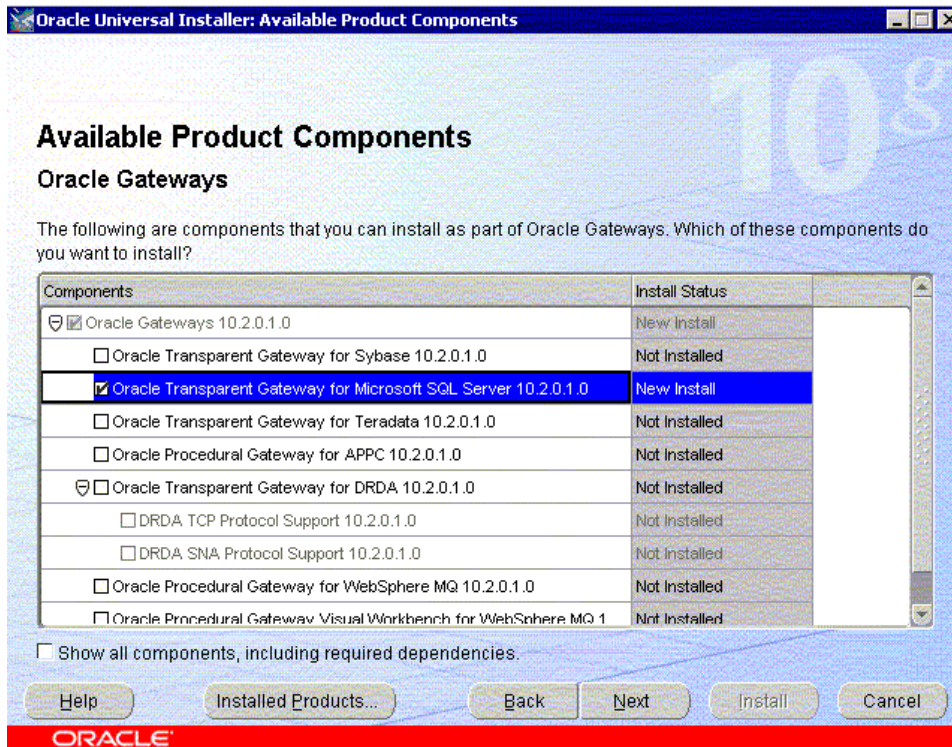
Oracle Universal Installer: Available Product Components

10g

Available Product Components

Oracle Gateways

The following are components that you can install as part of Oracle Gateways. Which of these components do you want to install?

| Components | Install Status |
|---|---|
| Oracle Gateways 10.2.0.1.0 | New Install |
| Oracle Transparent Gateway for Sybase 10.2.0.1.0 | Not Installed |
| Oracle Transparent Gateway for Microsoft SQL Server 10.2.0.1.0 | New Install |
| Oracle Transparent Gateway for Teradata 10.2.0.1.0 | Not Installed |
| Oracle Procedural Gateway for APPC 10.2.0.1.0 | Not Installed |
| Oracle Transparent Gateway for DRDA 10.2.0.1.0 | Not Installed |
| DRDA TCP Protocol Support 10.2.0.1.0 | Not Installed |
| DRDA SNA Protocol Support 10.2.0.1.0 | Not Installed |
| Oracle Procedural Gateway for WebSphere MQ 10.2.0.1.0 | Not Installed |
| Oracle Procedural Gateway Visual Workbench for WebSphere MQ 1 | Not Installed |

Show all components, including required dependencies.

Help Installed Products... Back Next Install Cancel

ORACLE